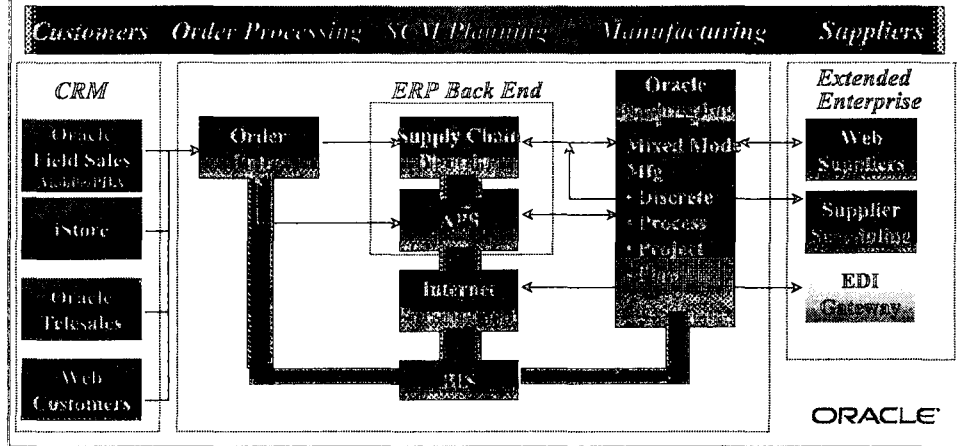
Customers Order Processing SCM Planning Manufacturing Suppliers

CRM

Oracle Field Sales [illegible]

iStore

Oracle Telesales

Web Customers

ERP Back End

Order Entry

Supply Chain Planning

APS

Internet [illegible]

BIS

Oracle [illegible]

Mixed Mode Mfg
• Discrete
• Process
• Project
• Flow

Extended Enterprise

Web Suppliers

Supplier Scheduling

EDI Gateway

ORACLE